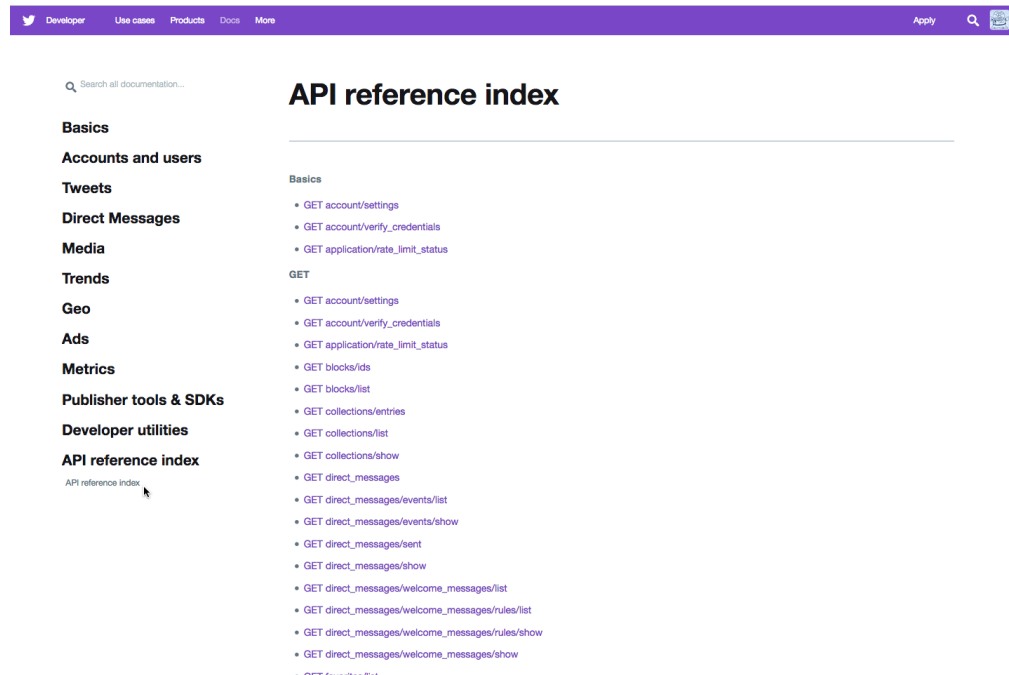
Developer Use cases Products Docs More Apply

Search all documentation...

Basics
Accounts and users
Tweets
Direct Messages
Media
Trends
Geo
Ads
Metrics
Publisher tools & SDKs
Developer utilities
API reference index
API reference index

# API reference index

Basics

- GET account/settings
- GET account/verify_credentials
- GET application/rate_limit_status

GET

- GET account/settings
- GET account/verify_credentials
- GET application/rate_limit_status
- GET blocks/ids
- GET blocks/list
- GET collections/entries
- GET collections/list
- GET collections/show
- GET direct_messages
- GET direct_messages/events/list
- GET direct_messages/events/show
- GET direct_messages/sent
- GET direct_messages/show
- GET direct_messages/welcome_messages/list
- GET direct_messages/welcome_messages/rules/list
- GET direct_messages/welcome_messages/rules/show
- GET direct_messages/welcome_messages/show
- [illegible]